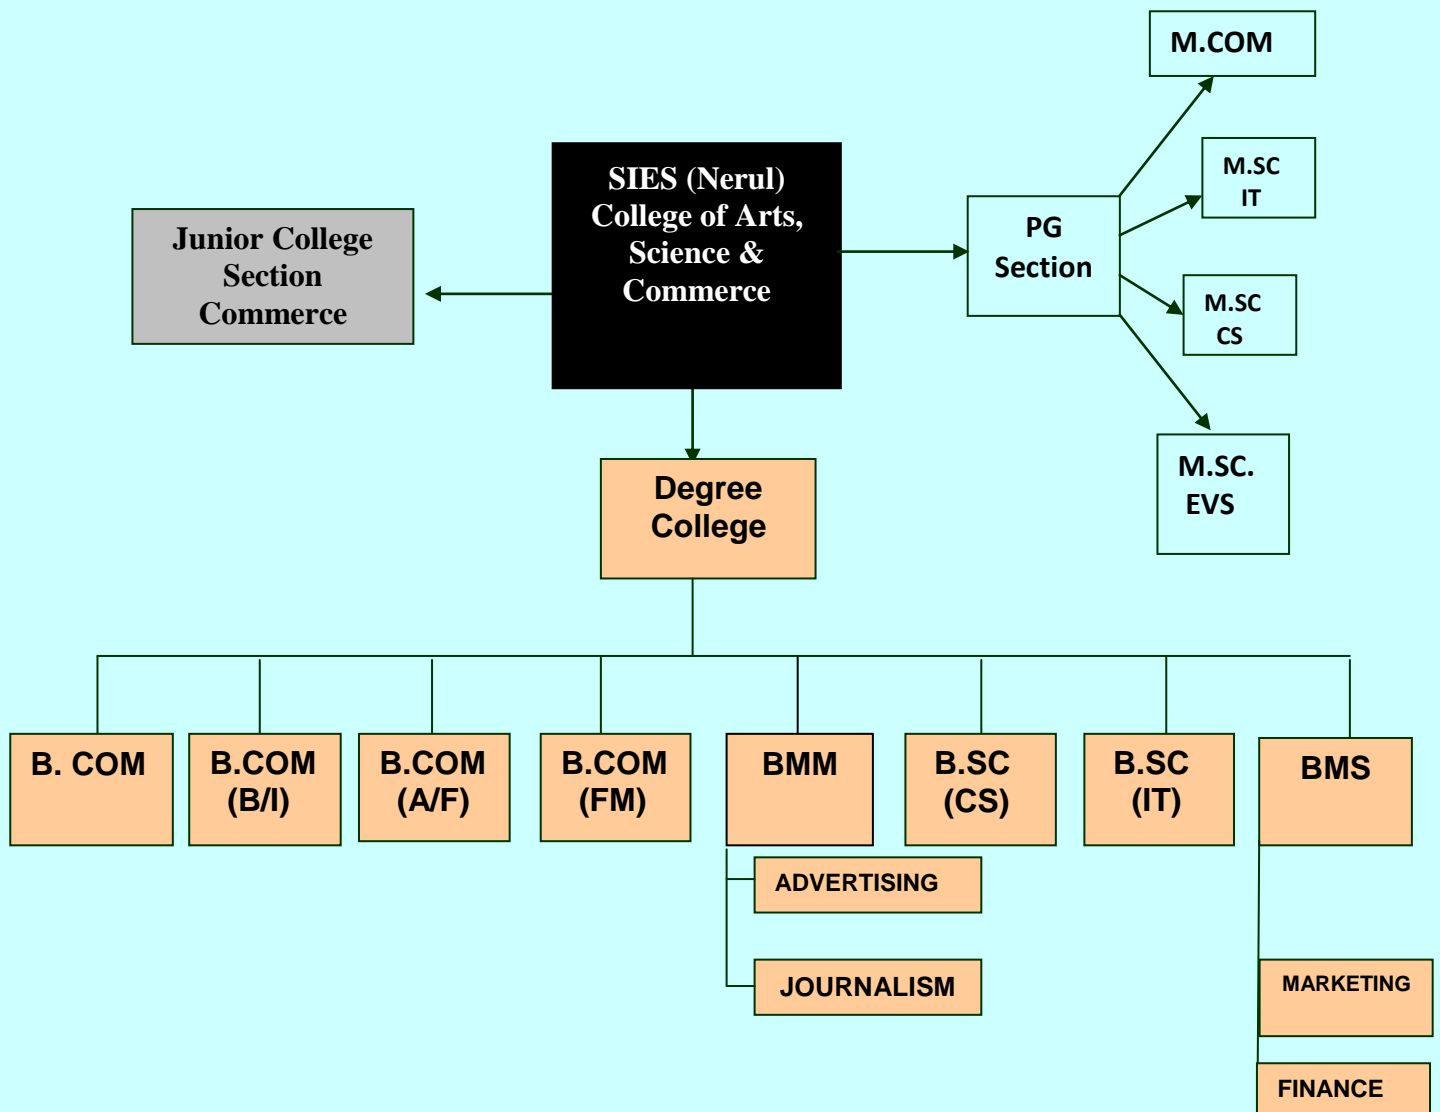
SIES (Nerul) College of Arts, Science & Commerce

Junior College Section Commerce

PG Section

M.COM

M.SC IT

M.SC CS

M.SC. EVS

Degree College

B. COM

B.COM (B/I)

B.COM (A/F)

B.COM (FM)

BMM

B.SC (CS)

B.SC (IT)

BMS

ADVERTISING

JOURNALISM

MARKETING

FINANCE